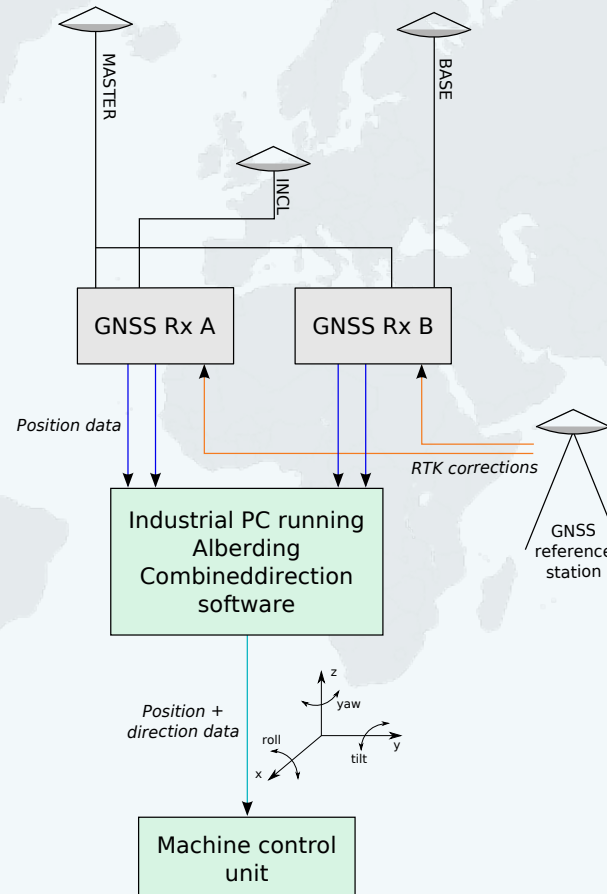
MASTER

BASE

INCL

GNSS Rx A

GNSS Rx B

Position data

RTK corrections

GNSS reference station

Industrial PC running Alberding Combineddirection software

Position + direction data

z

yaw

roll

y

tilt

x

Machine control unit